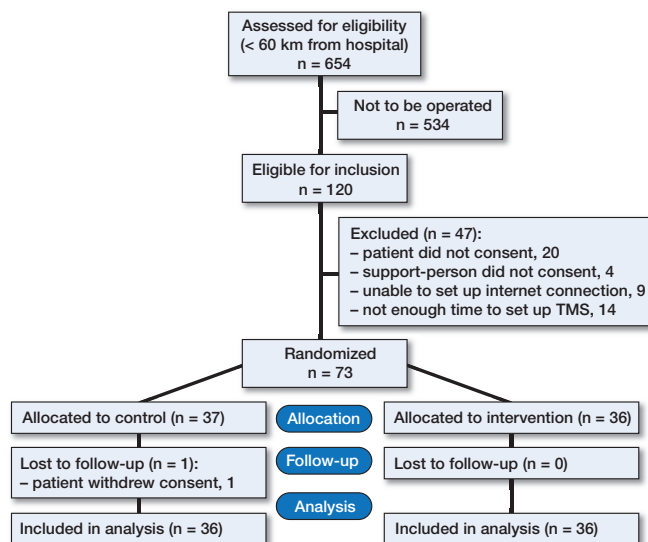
Assessed for eligibility
(< 60 km from hospital)
n = 654

Not to be operated
n = 534

Eligible for inclusion
n = 120

Excluded (n = 47):
– patient did not consent, 20
– support-person did not consent, 4
– unable to set up internet connection, 9
– not enough time to set up TMS, 14

Randomized
n = 73

Allocated to control (n = 37)

Allocation

Allocated to intervention (n = 36)

Lost to follow-up (n = 1):
– patient withdrew consent, 1

Follow-up

Lost to follow-up (n = 0)

Analysis

Included in analysis (n = 36)

Included in analysis (n = 36)